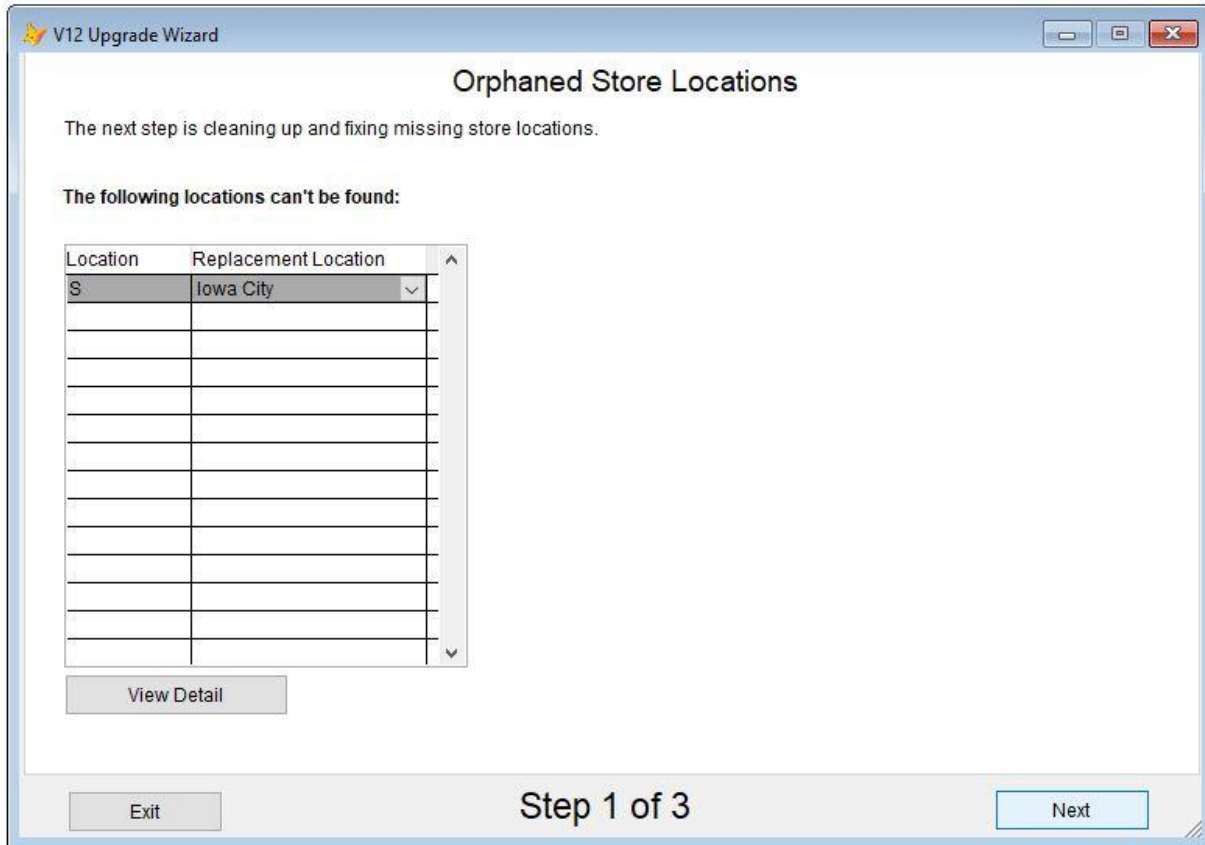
V12 Upgrade Wizard

Orphaned Store Locations

The next step is cleaning up and fixing missing store locations.

The following locations can't be found:

| Location | Replacement Location |
|---|---|
| S | Iowa City |

View Detail

Exit

Step 1 of 3

Next